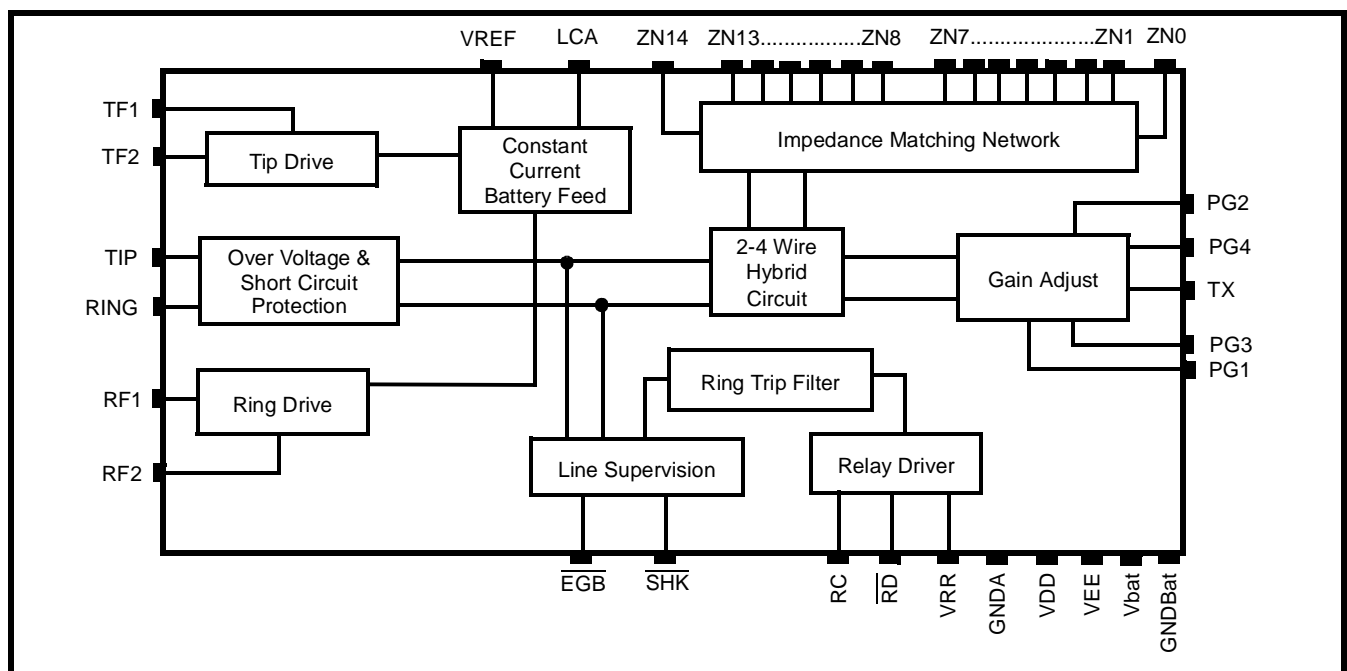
VREF LCA ZN14 ZN13.................ZN8 ZN7.....................ZN1 ZN0

TF1

TF2

Tip Drive

Constant Current Battery Feed

Impedance Matching Network

PG2

TIP

Over Voltage & Short Circuit Protection

2-4 Wire Hybrid Circuit

Gain Adjust

PG4

TX

RING

PG3

PG1

Ring Trip Filter

RF1

Ring Drive

RF2

Line Supervision

Relay Driver

$\overline{EGB}$ $\overline{SHK}$

RC $\overline{RD}$ VRR GNDA VDD VEE Vbat GNDBat